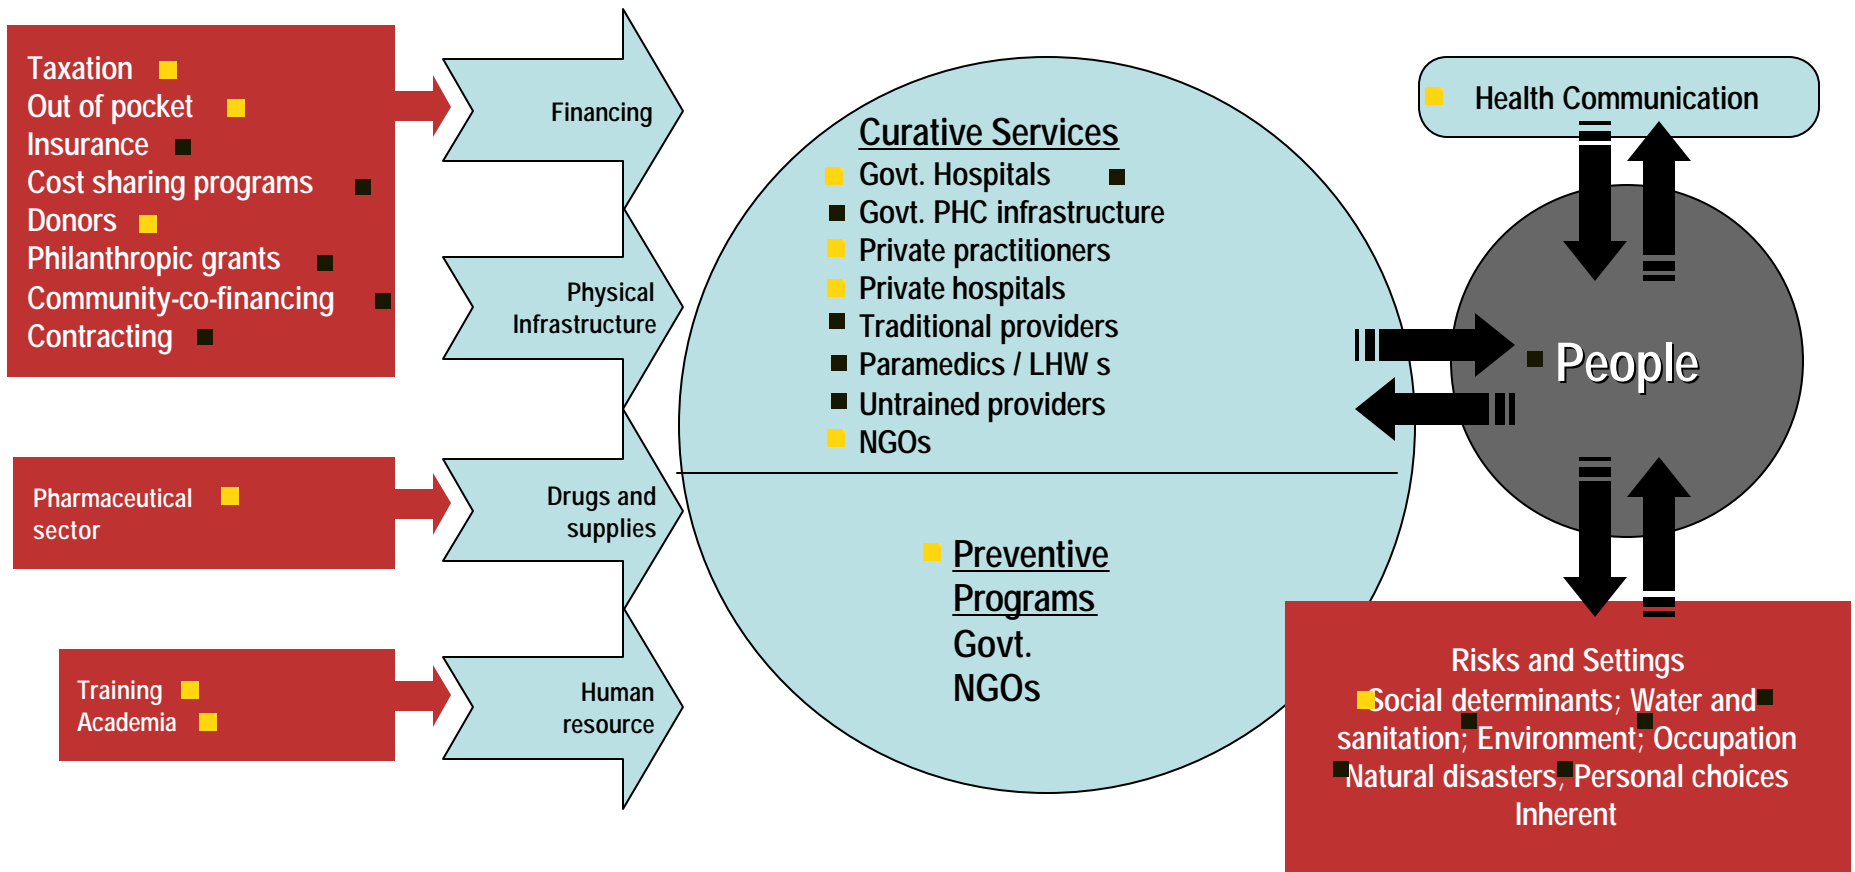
Taxation
Out of pocket
Insurance
Cost sharing programs
Donors
Philanthropic grants
Community-co-financing
Contracting

Financing

Physical Infrastructure

Pharmaceutical sector

Drugs and supplies

Training
Academia

Human resource

Curative Services
Govt. Hospitals
Govt. PHC infrastructure
Private practitioners
Private hospitals
Traditional providers
Paramedics / LHW s
Untrained providers
NGOs

Preventive Programs
Govt.
NGOs

Health Communication

People

Risks and Settings
Social determinants; Water and sanitation; Environment; Occupation
Natural disasters; Personal choices
Inherent